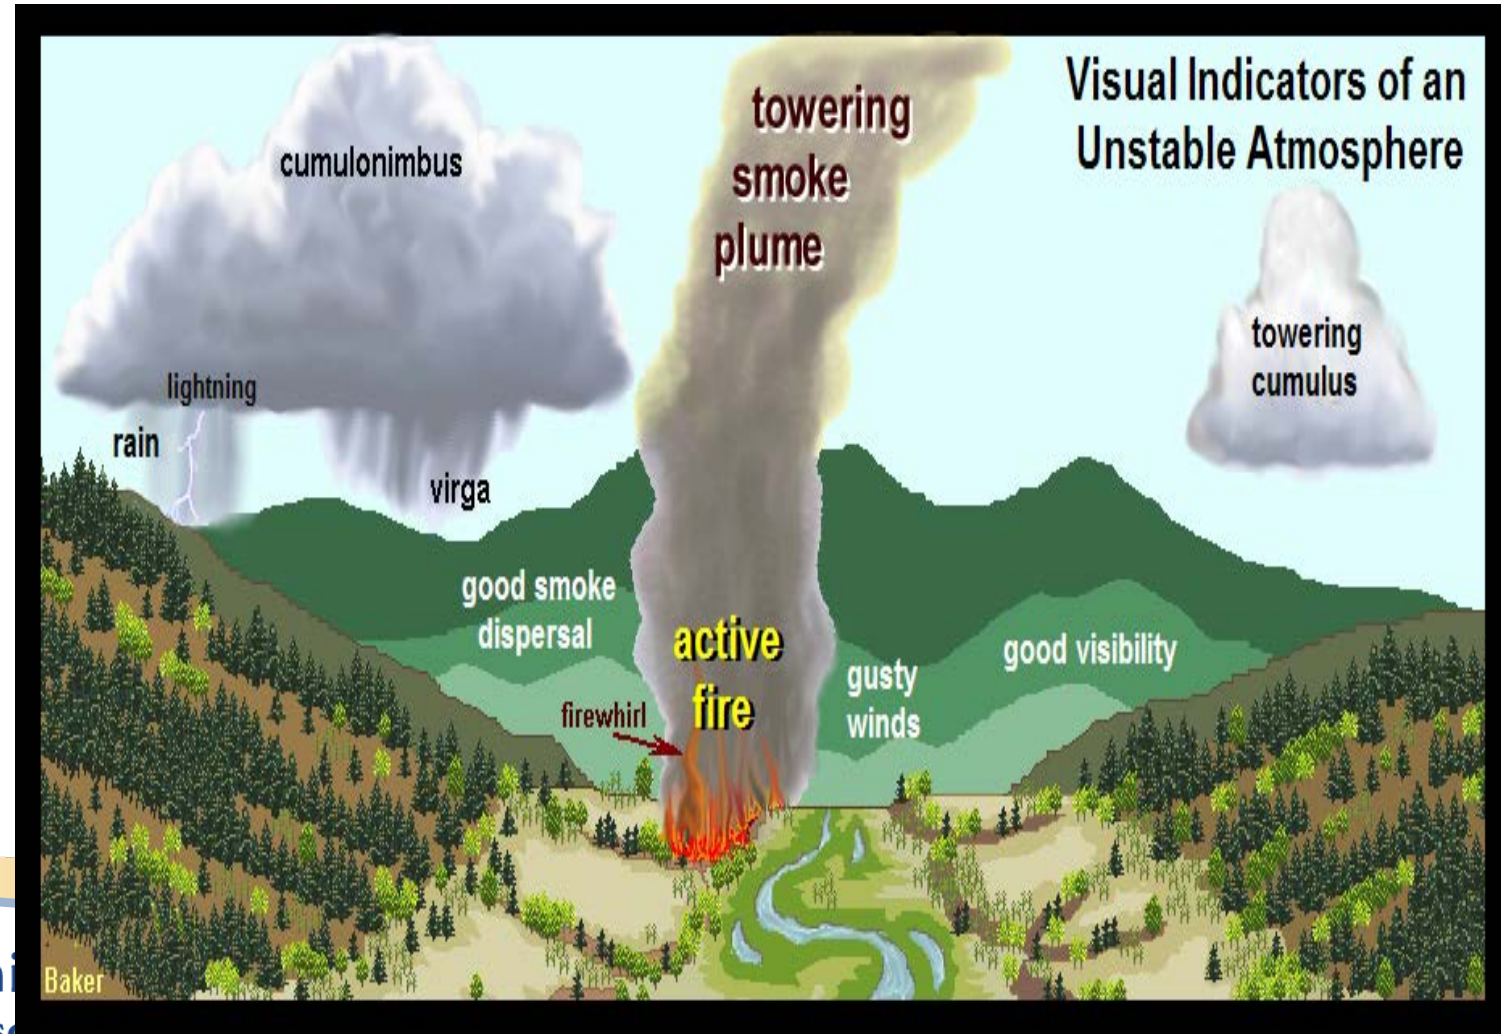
Visual Indicators of an Unstable Atmosphere

towering smoke plume

cumulonimbus

towering cumulus

lightning

rain

virga

good smoke dispersal

active fire

firewhirl

gusty winds

good visibility

Baker